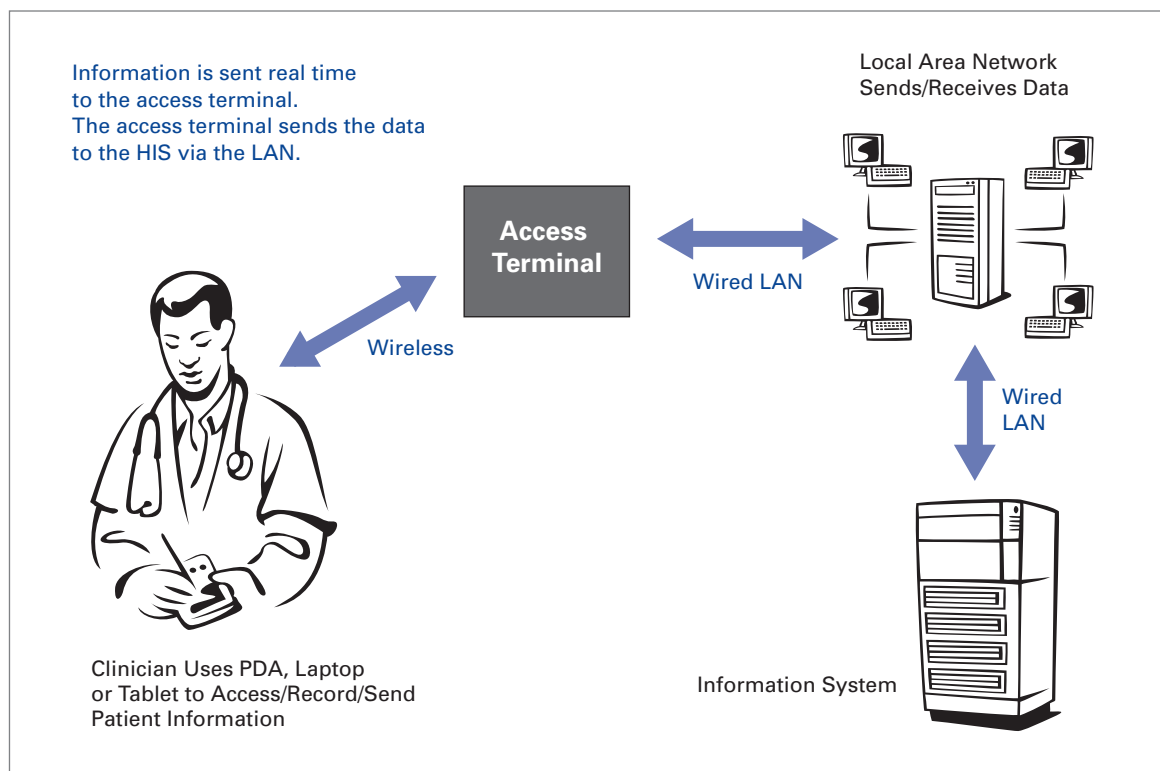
Information is sent real time to the access terminal.
The access terminal sends the data to the HIS via the LAN.

Local Area Network
Sends/Receives Data

Access Terminal

Wired LAN

Wireless

Wired LAN

Clinician Uses PDA, Laptop or Tablet to Access/Record/Send Patient Information

Information System